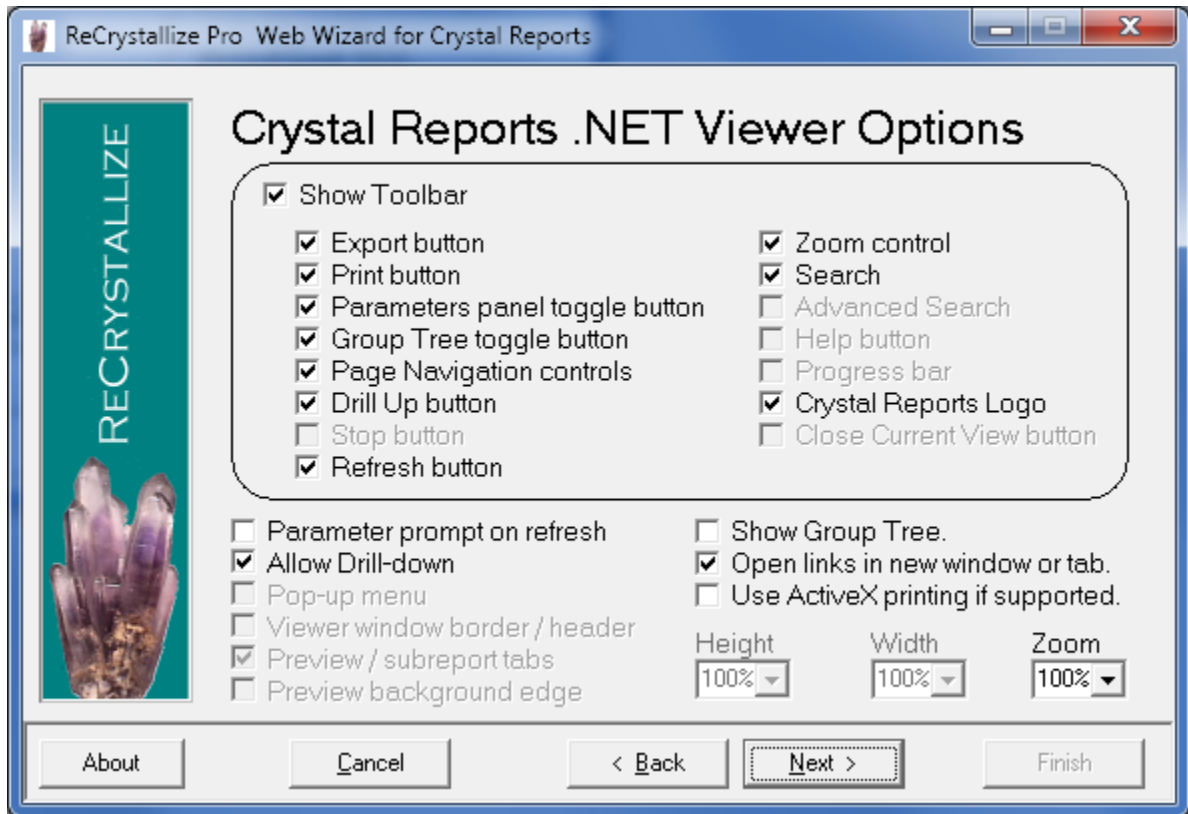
ReCrystallize Pro Web Wizard for Crystal Reports

ReCrystallize

Crystal Reports .NET Viewer Options

☑ Show Toolbar

☑ Export button
☑ Print button
☑ Parameters panel toggle button
☑ Group Tree toggle button
☑ Page Navigation controls
☑ Drill Up button
☐ Stop button
☑ Refresh button

☑ Zoom control
☑ Search
☐ Advanced Search
☐ Help button
☐ Progress bar
☑ Crystal Reports Logo
☐ Close Current View button

☐ Parameter prompt on refresh
☑ Allow Drill-down
☐ Pop-up menu
☐ Viewer window border / header
☑ Preview / subreport tabs
☐ Preview background edge

☐ Show Group Tree.
☑ Open links in new window or tab.
☐ Use ActiveX printing if supported.

Height 100%
Width 100%
Zoom 100%

About | Cancel | < Back | Next > | Finish